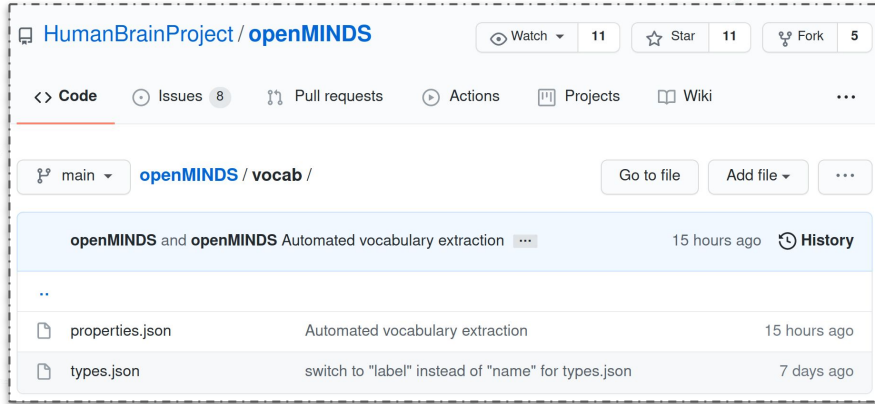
HumanBrainProject / openMINDS

Watch 11 Star 11 Fork 5

Code Issues 8 Pull requests Actions Projects Wiki ...

main openMINDS / vocab /

Go to file Add file ...

openMINDS and openMINDS Automated vocabulary extraction ... 15 hours ago History

..

| | | |
|---|---|---|
| properties.json | Automated vocabulary extraction | 15 hours ago |
| types.json | switch to "label" instead of "name" for types.json | 7 days ago |